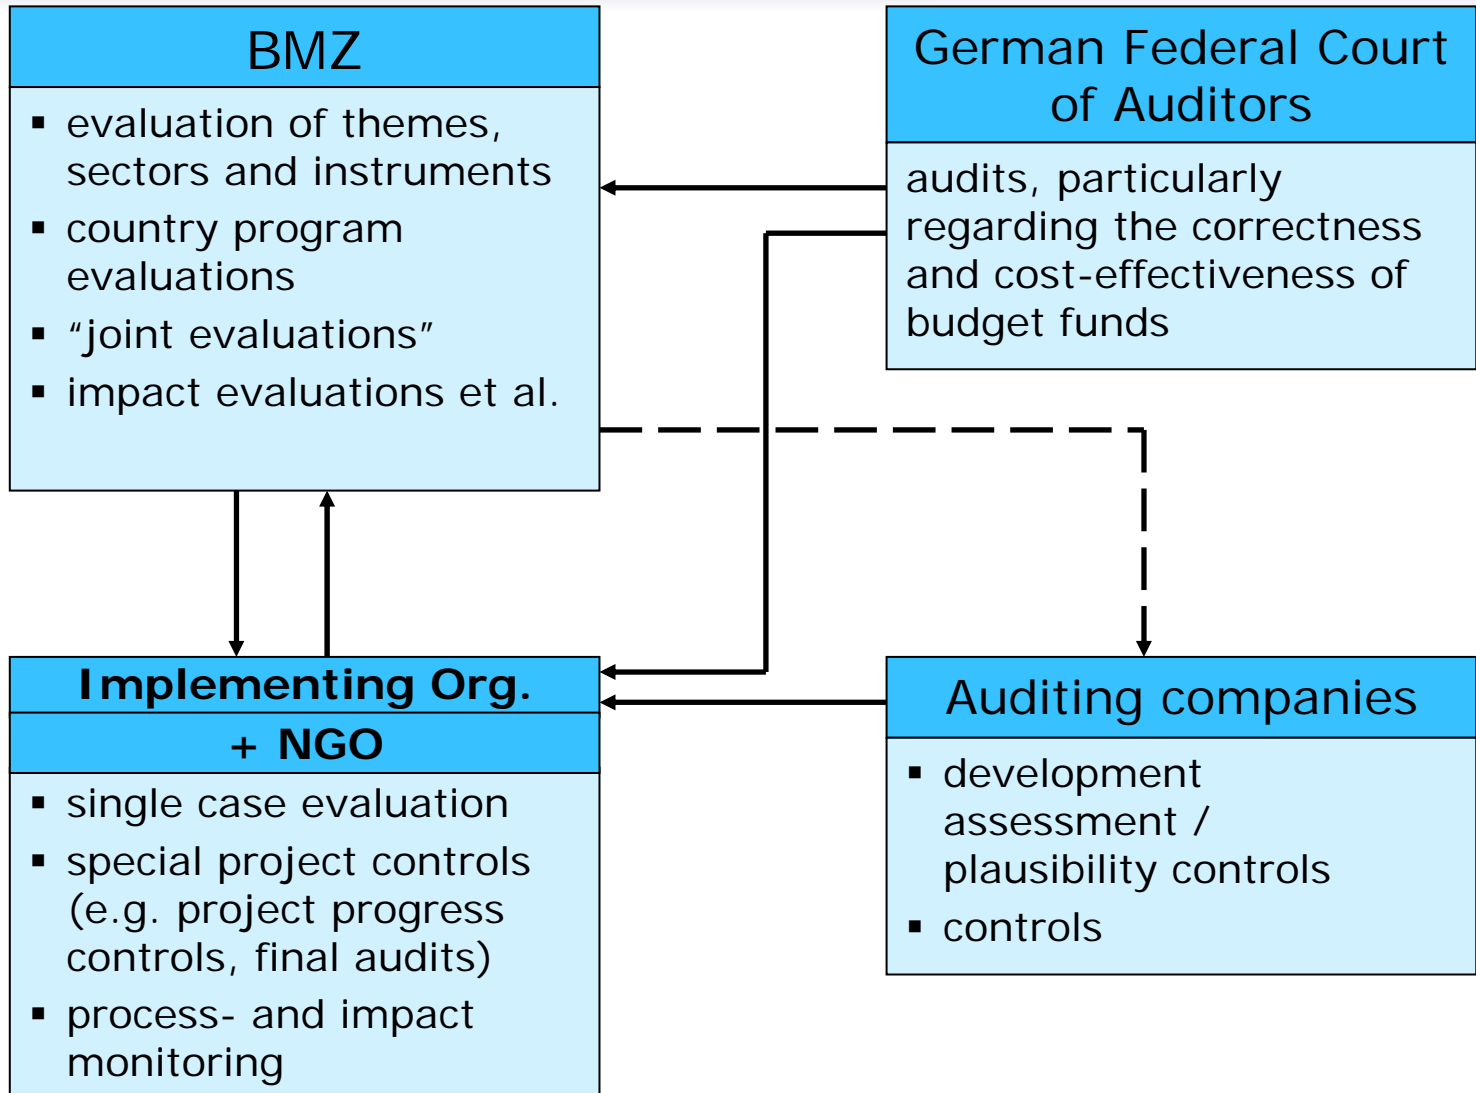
BMZ

▪ evaluation of themes, sectors and instruments
▪ country program evaluations
▪ “joint evaluations”
▪ impact evaluations et al.

German Federal Court of Auditors

audits, particularly regarding the correctness and cost-effectiveness of budget funds

Implementing Org.

+ NGO

▪ single case evaluation
▪ special project controls (e.g. project progress controls, final audits)
▪ process- and impact monitoring

Auditing companies

▪ development assessment / plausibility controls
▪ controls